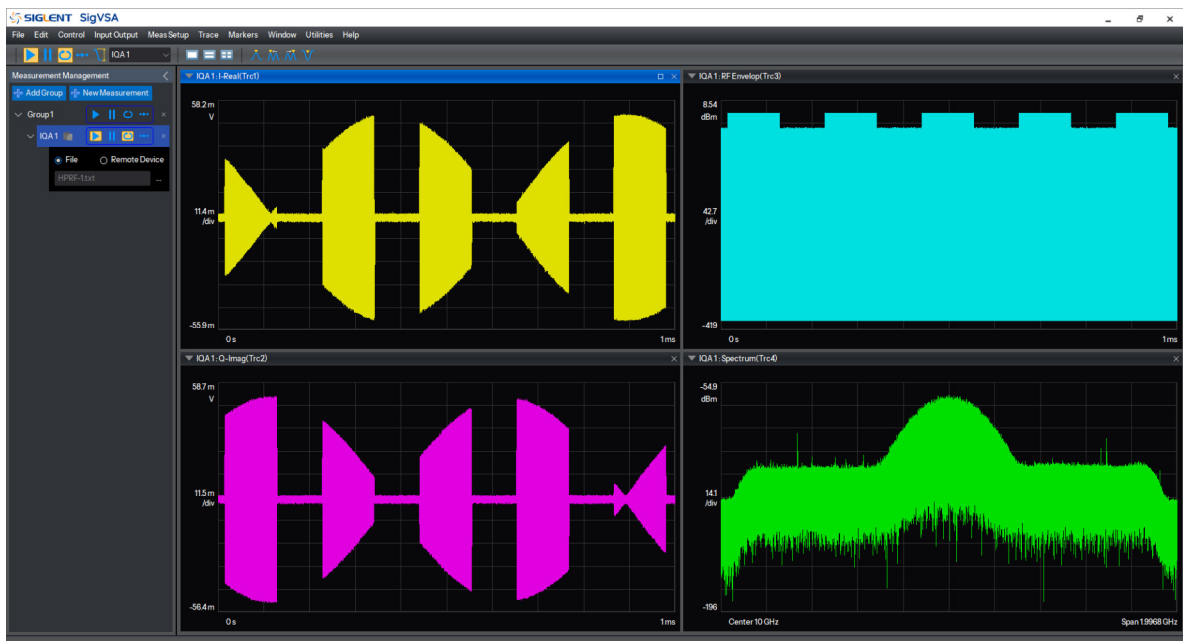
SIGLENT SigVSA

File Edit Control Input Output Meas Setup Trace Markers Window Utilities Help

IQA 1

Measurement Management

Add Group New Measurement

Group1

IQA 1

File Remote Device

HPRF-1.txt

IQA 1 : I-Real(Trc1)

58.2 m V

11.4 m /div

-55.9 m

0 s 1 ms

IQA 1 : RF Envelop(Trc3)

8.54 dBm

42.7 /div

-419

0 s 1 ms

IQA 1 : Q-Imag(Trc2)

58.7 m V

11.5 m /div

-56.4 m

0 s 1 ms

IQA 1 : Spectrum(Trc4)

-54.9 dBm

14.1 /div

-196

Center 10 GHz Span 1.9968 GHz